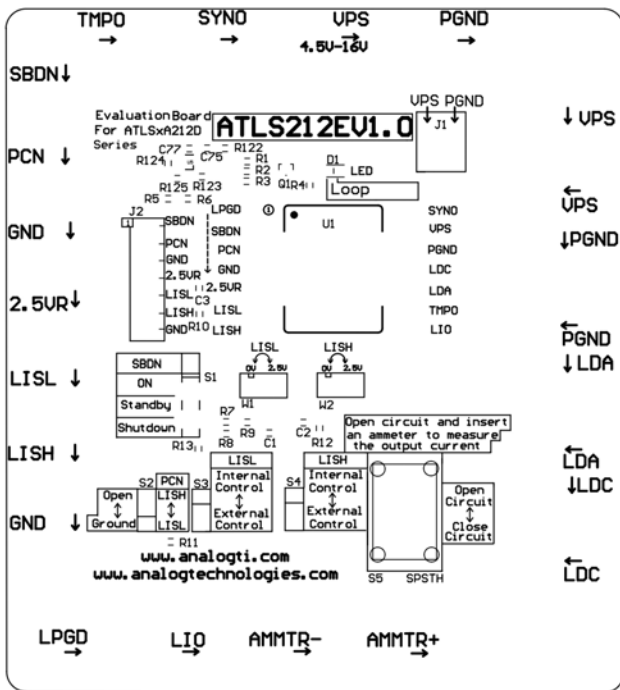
TMPO →
SYNO →
VPS
4.5V–16V
PGND →

SBDN↓

Evaluation Board
For ATLSxA212D
Series

ATLS212EV1.0

VPS PGND
J1

↓ VPS

C77 C75 R122
R124 R1
R2
R3
D1 LED
Q1R4
Loop

PCN ↓

R125 R123
R5 R6

← VPS

J2
SBDN
PCN
GND
2.5VR
LISL
LISH
GND

SBDN
PCN
GND
2.5VR
LISL
LISH
C3
R10

LPGD
U1

SYNO
VPS
PGND
LDC
LDA
TMPO
LIO

GND ↓

↓PGND

2.5VR↓

← PGND
↓ LDA

SBDN
ON
Standby
Shutdown
S1

LISL
0V 2.5V
W1

LISH
0V 2.5V
W2

LISL ↓

R7
R9
R8
C1
C2
R12
R13

Open circuit and insert an ammeter to measure the output current

LISH ↓

← LDA
↓LDC

S2 PCN
Open
↕
Ground
LISH
↕
LISL
S3

LISL
Internal Control
↕
External Control

S4
LISH
Internal Control
↕
External Control

Open Circuit
↕
Close Circuit

GND ↓

R11
www.analogti.com
www.analogtechnologies.com

S5 SPSTH

← LDC

LPGD →
LIO →
AMMTR− →
AMMTR+ →